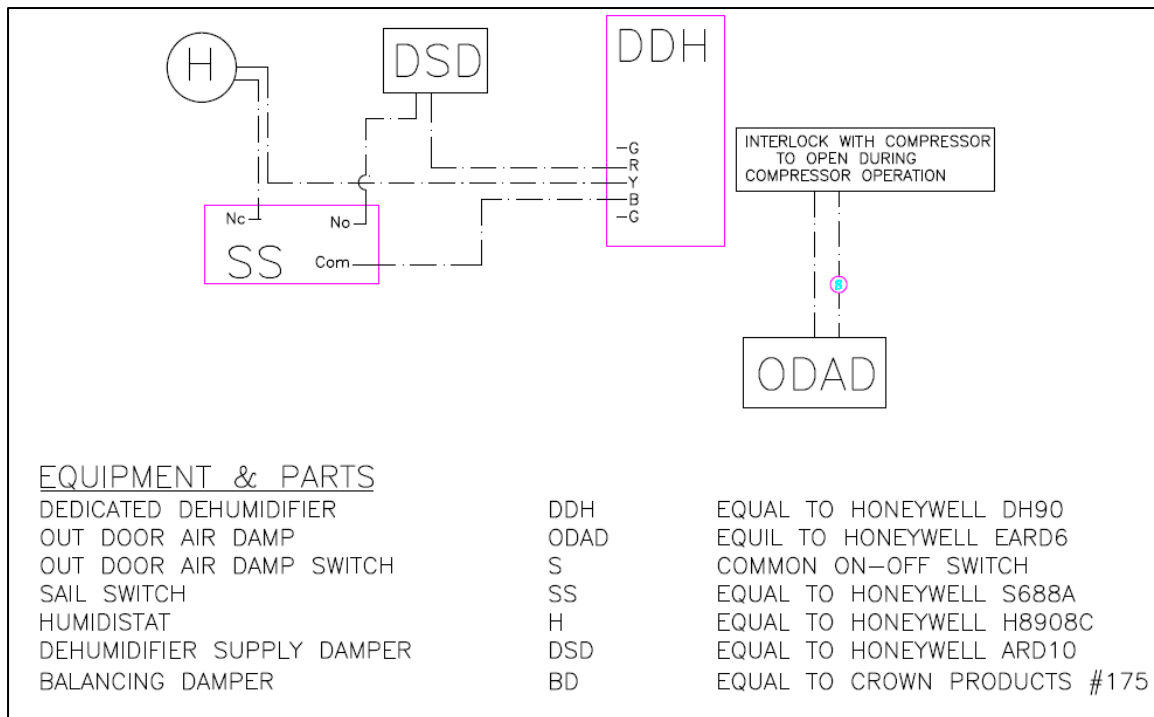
H

DSD

DDH

G
R
Y
B
G

INTERLOCK WITH COMPRESSOR TO OPEN DURING COMPRESSOR OPERATION

Nc

No

SS

Com

S

ODAD

EQUIPMENT & PARTS

| | | |
|---|---|---|
| DEDICATED DEHUMIDIFIER | DDH | EQUAL TO HONEYWELL DH90 |
| OUT DOOR AIR DAMP | ODAD | EQUIL TO HONEYWELL EARD6 |
| OUT DOOR AIR DAMP SWITCH | S | COMMON ON-OFF SWITCH |
| SAIL SWITCH | SS | EQUAL TO HONEYWELL S688A |
| HUMIDISTAT | H | EQUAL TO HONEYWELL H8908C |
| DEHUMIDIFIER SUPPLY DAMPER | DSD | EQUAL TO HONEYWELL ARD10 |
| BALANCING DAMPER | BD | EQUAL TO CROWN PRODUCTS #175 |